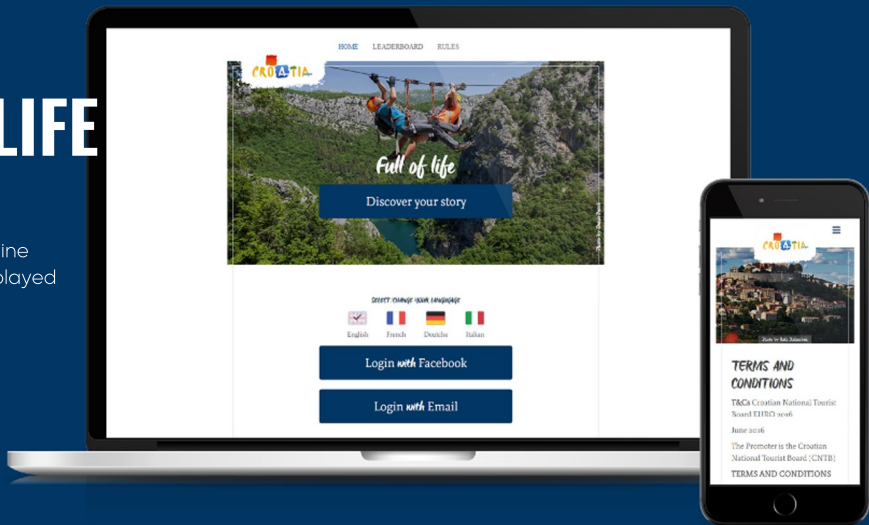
LIFE

ine
played

HOME LEADERBOARD RULES

CROATIA

Full of life

Discover your story

Photo by

Select/change your language

English French Deutsch Italian

Login with Facebook

Login with Email

CROATIA

Photo by

TERMS AND CONDITIONS

T&Cs Croatian National Tourist Board EURO 2016

June 2016

The Promoter is the Croatian National Tourist Board (CNTB)

TERMS AND CONDITIONS